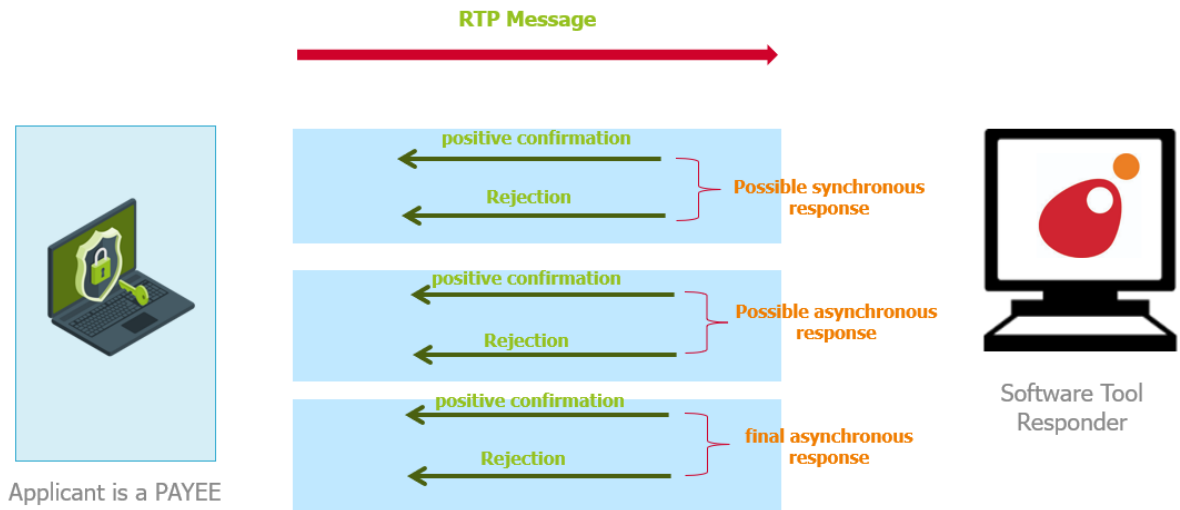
RTP Message

positive confirmation

Rejection

Possible synchronous response

positive confirmation

Rejection

Possible asynchronous response

positive confirmation

Rejection

final asynchronous response

Applicant is a PAYEE

Software Tool Responder